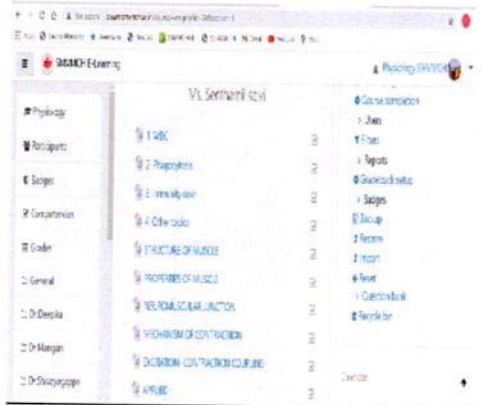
SMVMCH E-Learning

Physiology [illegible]

Physiology

Participants

Badges

Competencies

Grades

General

Dr Deepika

Dr Mangan

Dr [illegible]

Ms. Senthamil selvi

1 RBC

2 Phagocytosis

3 Immunity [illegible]

4 Other topics

STRUCTURE OF MUSCLE

PROPERTIES OF MUSCLE

NEUROMUSCULAR JUNCTION

MECHANISM OF CONTRACTION

EXCITATION - CONTRACTION COUPLING

APPLIED

Course completion

Users

Filters

Reports

Gradebook setup

Badges

Backup

Restore

Import

Reset

Question bank

Recycle bin